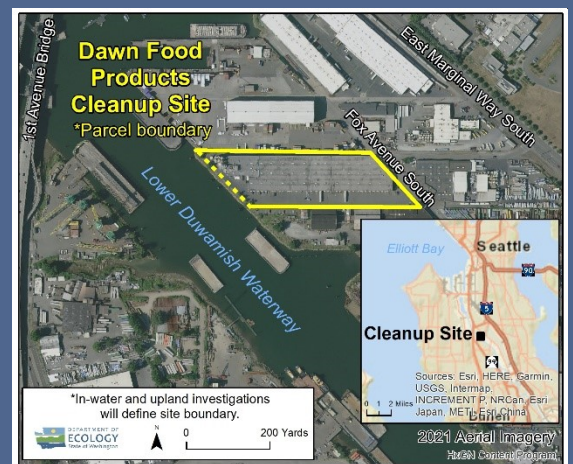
Dawn Food Products Cleanup Site
*Parcel boundary

1st Avenue Bridge

East Marginal Way South

Fox Avenue South

Lower Duwamish Waterway

Elliott Bay

Seattle

90

5

Cleanup Site

Sources: Esri, HERE, Garmin, USGS, Intermap, INCREMENT P, NRCan, Esri Japan, METI, Esri China

0 1 2 Miles

*In-water and upland investigations will define site boundary.

DEPARTMENT OF ECOLOGY State of Washington

N

0 200 Yards

2021 Aerial Imagery
HxGN Content Program